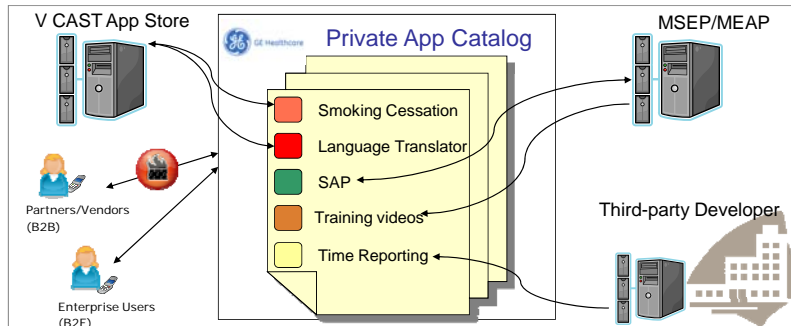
V CAST App Store

GE Healthcare

Private App Catalog

MSEP/MEAP

Smoking Cessation

Language Translator

SAP

Training videos

Time Reporting

Partners/Vendors (B2B)

Enterprise Users (B2E)

Third-party Developer